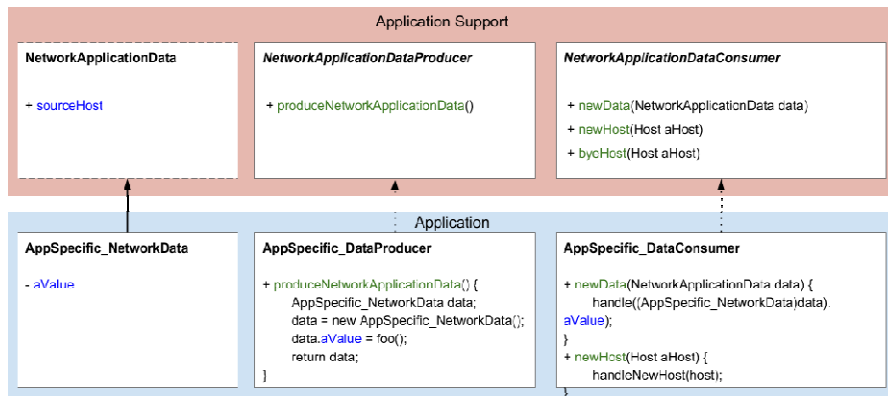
Application Support

NetworkApplicationData

+ sourceHost

NetworkApplicationDataProducer

+ produceNetworkApplicationData()

NetworkApplicationDataConsumer

+ newData(NetworkApplicationData data)
+ newHost(Host aHost)
+ bycHost(Host aHost)

Application

AppSpecific_NetworkData

- aValue

AppSpecific_DataProducer

+ produceNetworkApplicationData() {
AppSpecific_NetworkData data;
data = new AppSpecific_NetworkData();
data.aValue = foo();
return data;
}

AppSpecific_DataConsumer

+ newData(NetworkApplicationData data) {
handle((AppSpecific_NetworkData)data).aValue);
}
+ newHost(Host aHost) {
handleNewHost(host);